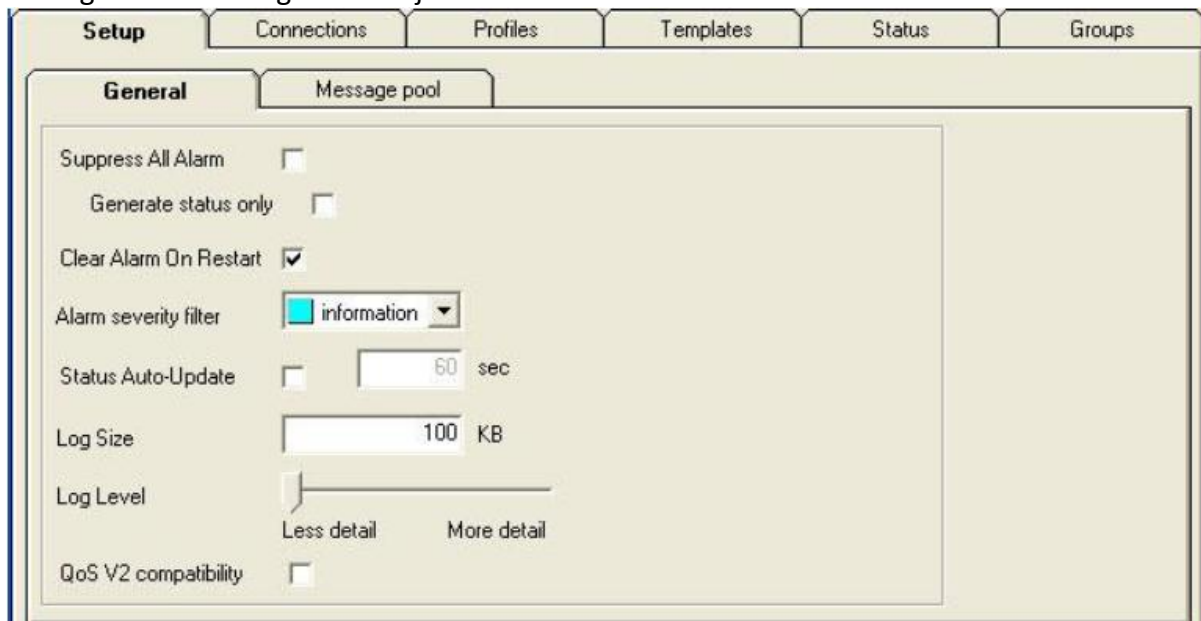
Setup | Connections | Profiles | Templates | Status | Groups

General | Message pool

Suppress All Alarm

Generate status only

Clear Alarm On Restart

Alarm severity filter information

Status Auto-Update 60 sec

Log Size 100 KB

Log Level

Less detail More detail

QoS V2 compatibility